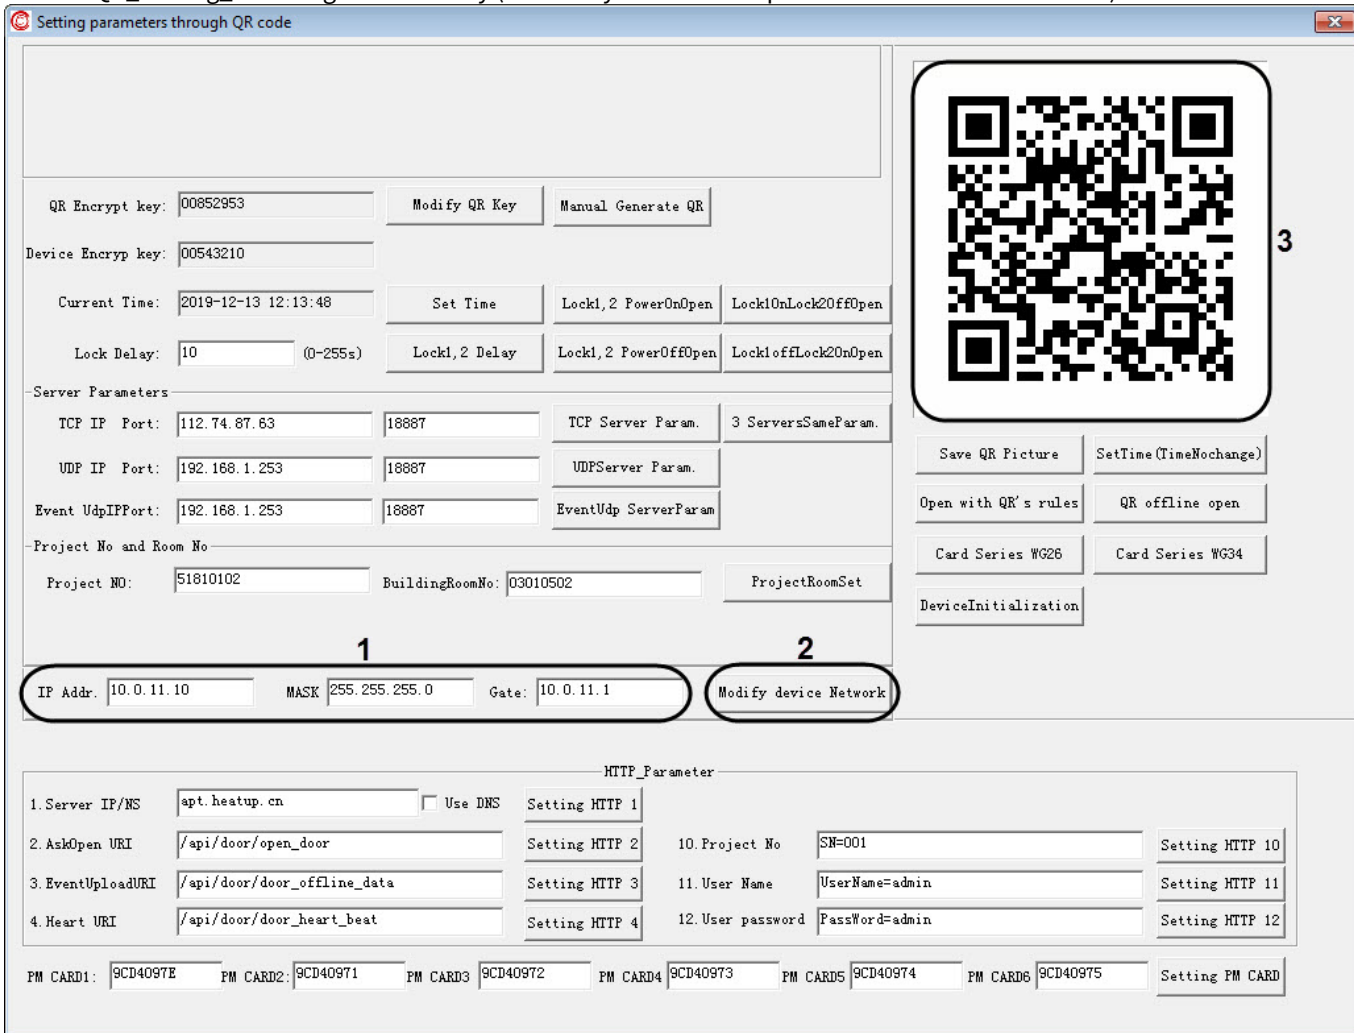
Setting parameters through QR code

QR Encrypt key: 00852953 Modify QR Key Manual Generate QR

Device Encryp key: 00543210

Current Time: 2019-12-13 12:13:48 Set Time Lock1,2 PowerOnOpen Lock1OnLock2OffOpen

Lock Delay: 10 (0-255s) Lock1,2 Delay Lock1,2 PowerOffOpen Lock1offLock2OnOpen

Server Parameters

TCP IP Port: 112.74.87.63 18887 TCP Server Param. 3 ServersSameParam.

UDP IP Port: 192.168.1.253 18887 UDPServer Param.

Event UdpIPPort: 192.168.1.253 18887 EventUdp ServerParam

Project No and Room No

Project NO: 51810102 BuildingRoomNo: 03010502 ProjectRoomSet

1

2

IP Addr. 10.0.11.10 MASK 255.255.255.0 Gate: 10.0.11.1 Modify device Network

3

Save QR Picture SetTime(TimeNochange)

Open with QR's rules QR offline open

Card Series WG26 Card Series WG34

DeviceInitialization

HTTP_Parameter

1.Server IP/NS apt.heatup.cn Use DNS Setting HTTP 1

2.AskOpen URI /api/door/open_door Setting HTTP 2 10.Project No SN=001 Setting HTTP 10

3.EventUploadURI /api/door/door_offline_data Setting HTTP 3 11.User Name UserName=admin Setting HTTP 11

4.Heart URI /api/door/door_heart_beat Setting HTTP 4 12.User password PassWord=admin Setting HTTP 12

PM CARD1: 9CD4097E PM CARD2: 9CD40971 PM CARD3 9CD40972 PM CARD4 9CD40973 PM CARD5 9CD40974 PM CARD6 9CD40975 Setting PM CARD